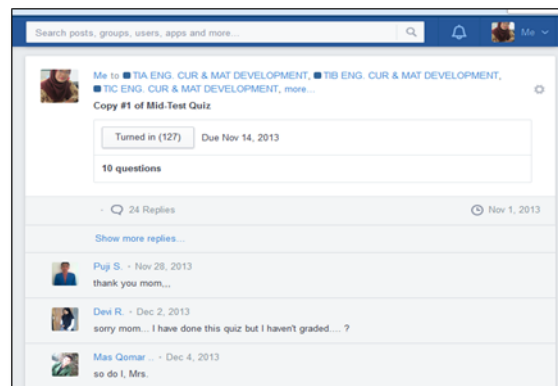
Search posts, groups, users, apps and more...

Me

Me to TIA ENG. CUR & MAT DEVELOPMENT, TIB ENG. CUR & MAT DEVELOPMENT, TIC ENG. CUR & MAT DEVELOPMENT, more...

Copy #1 of Mid-Test Quiz

Turned in (127) Due Nov 14, 2013

10 questions

· 24 Replies

Nov 1, 2013

Show more replies...

Puji S. · Nov 28, 2013
thank you mom,,,

Devi R. · Dec 2, 2013
sorry mom... I have done this quiz but I haven't graded.... ?

Mas Qomar .. · Dec 4, 2013
so do I, Mrs.